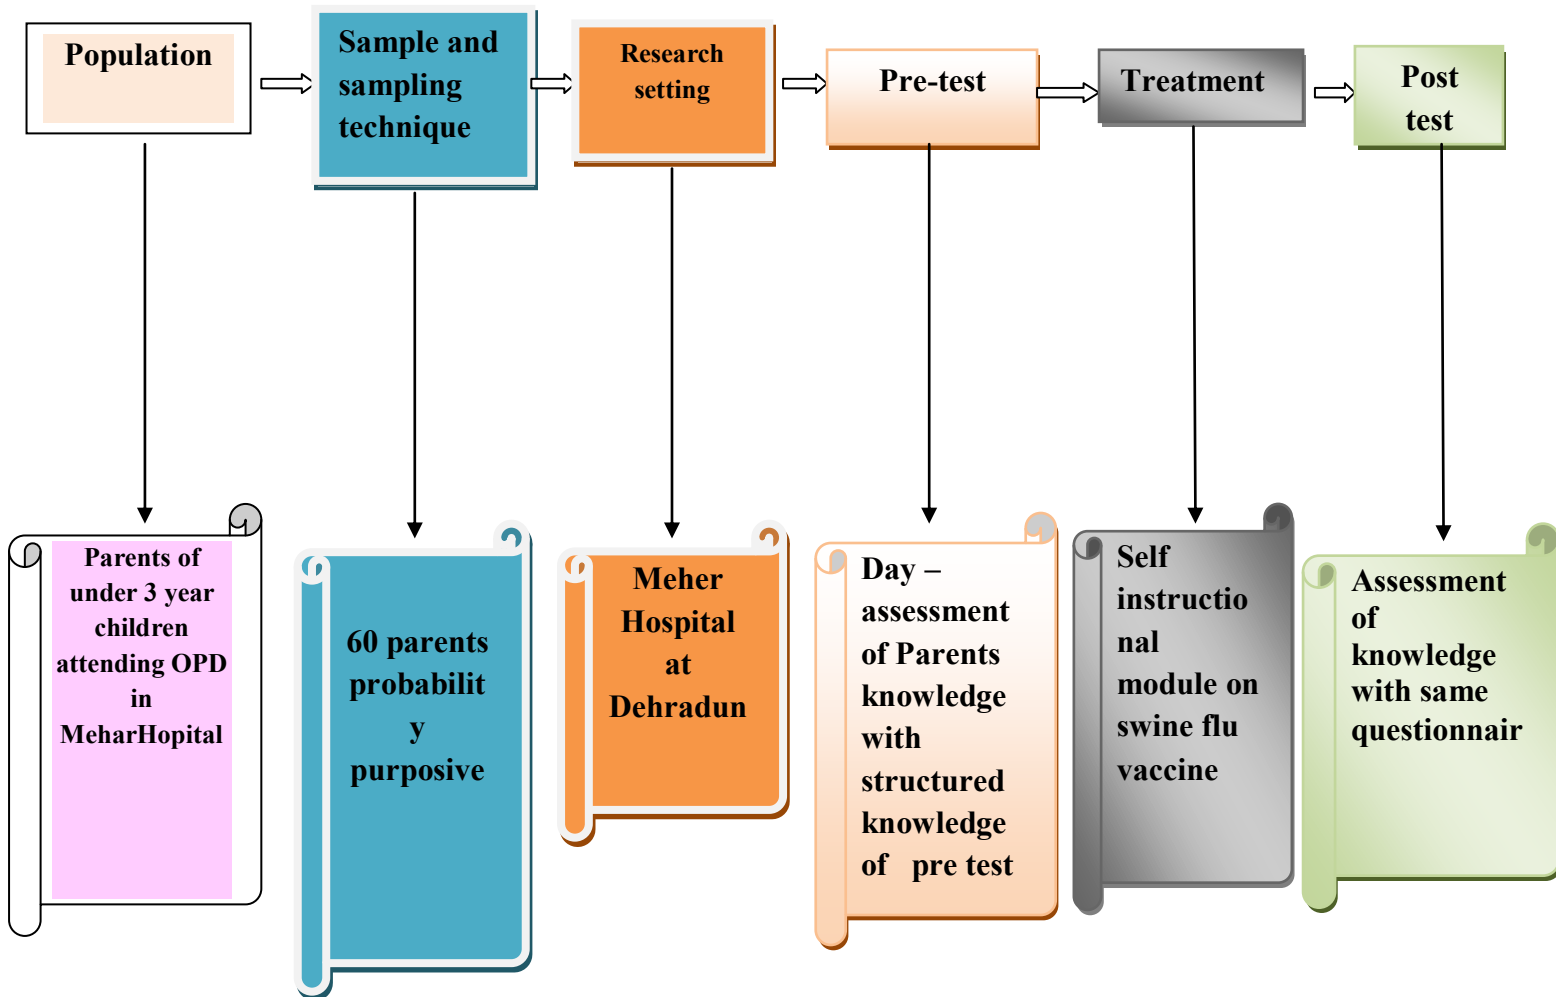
Population

Sample and sampling technique

Research setting

Pre-test

Treatment

Post test

Parents of under 3 year children attending OPD in MeharHopital

60 parents probabilit y purposive

Meher Hospital at Dehradun

Day – assessment of Parents knowledge with structured knowledge of pre test

Self instructio nal module on swine flu vaccine

Assessment of knowledge with same questionnair